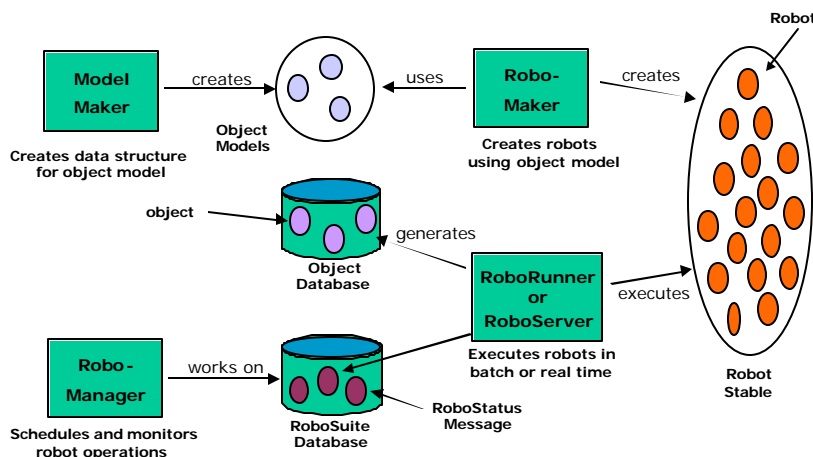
Model Maker

creates

Object Models

uses

Robo-Maker

creates

Robot

Creates data structure for object model

Creates robots using object model

object

Object Database

generates

RoboRunner or RoboServer

executes

Executes robots in batch or real time

Robot Stable

Robo-Manager

works on

RoboSuite Database

RoboStatus Message

Schedules and monitors robot operations